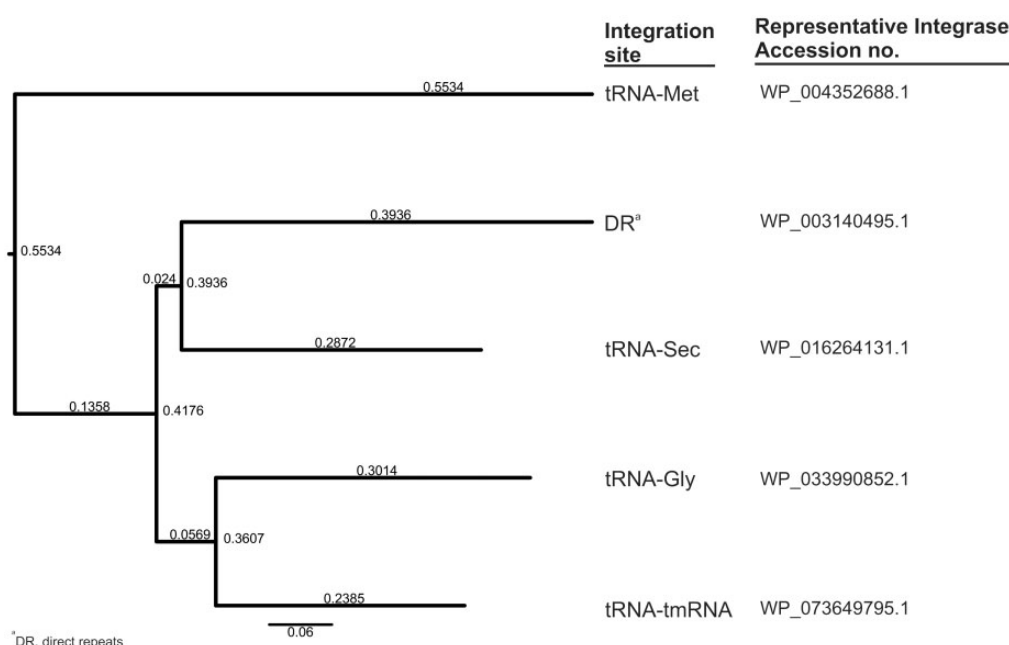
Integration site

Representative Integrase Accession no.

0.5534

tRNA-Met

WP_004352688.1

0.3936

DR$^{a}$

WP_003140495.1

0.5534

0.024

0.3936

0.2872

tRNA-Sec

WP_016264131.1

0.1358

0.4176

0.3014

tRNA-Gly

WP_033990852.1

0.0569

0.3607

0.2385

tRNA-tmRNA

WP_073649795.1

0.06

$^{a}$DR, direct repeats